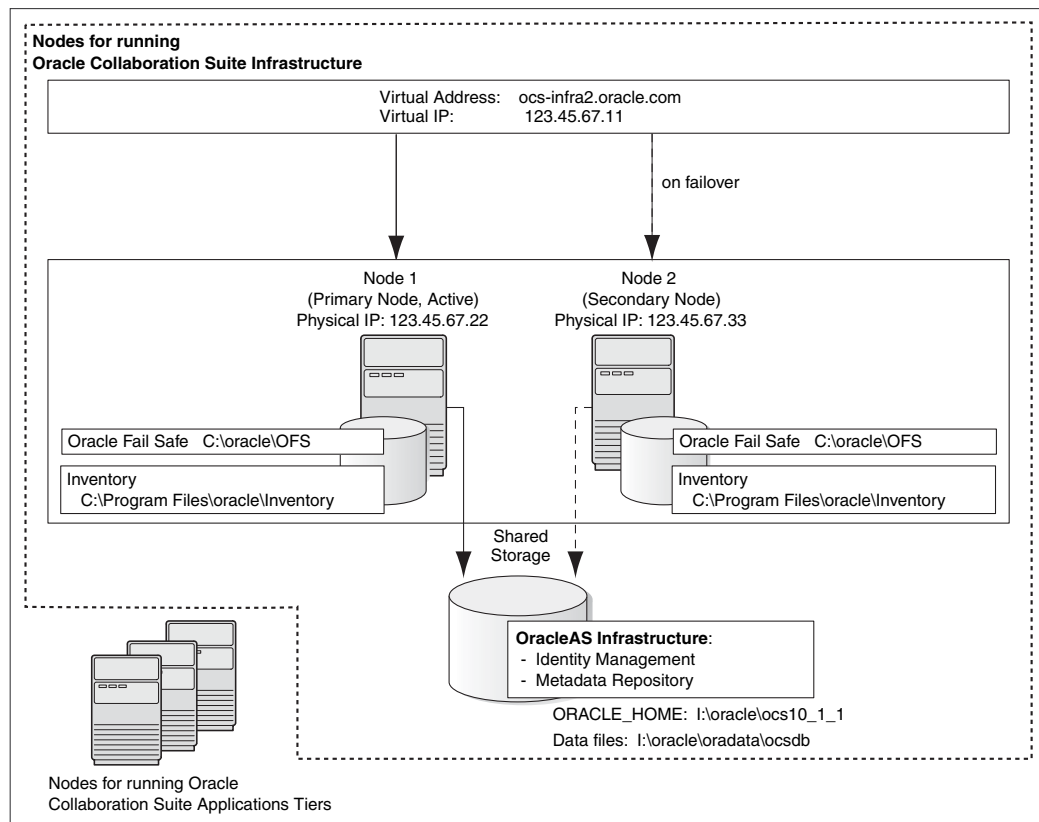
**Nodes for running Oracle Collaboration Suite Infrastructure**

Virtual Address: ocs-infra2.oracle.com
Virtual IP: 123.45.67.11

on failover

Node 1
(Primary Node, Active)
Physical IP: 123.45.67.22

Node 2
(Secondary Node)
Physical IP: 123.45.67.33

Oracle Fail Safe C:\oracle\OFS

Inventory
C:\Program Files\oracle\Inventory

Oracle Fail Safe C:\oracle\OFS

Inventory
C:\Program Files\oracle\Inventory

Shared Storage

**OracleAS Infrastructure**:
- Identity Management
- Metadata Repository

ORACLE_HOME: I:\oracle\ocs10_1_1
Data files: I:\oracle\oradata\ocsdb

Nodes for running Oracle Collaboration Suite Applications Tiers